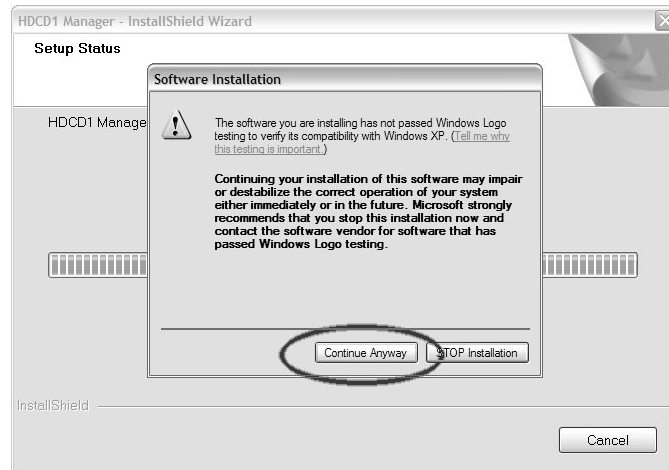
HDCD1 Manager - InstallShield Wizard

Setup Status

HDCD1 Manage

Software Installation

The software you are installing has not passed Windows Logo testing to verify its compatibility with Windows XP. (Tell me why this testing is important.)

Continuing your installation of this software may impair or destabilize the correct operation of your system either immediately or in the future. Microsoft strongly recommends that you stop this installation now and contact the software vendor for software that has passed Windows Logo testing.

Continue Anyway

STOP Installation

InstallShield

Cancel